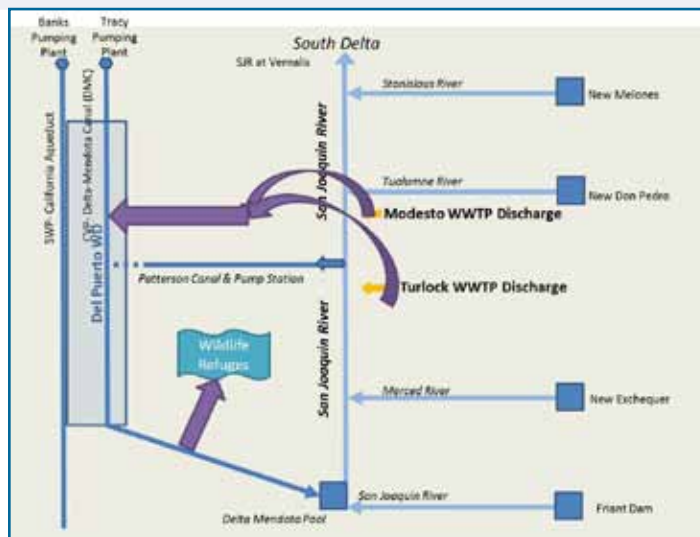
Banks Pumping Plant

Tracy Pumping Plant

South Delta

SJR at Vernalis

Stanislaus River

New Melones

CVP- Delta-Mendota Canal (DMC)

SWP- California Aqueduct

Tualomne River

New Don Pedro

Modesto WWTP Discharge

San Joaquin River

Del Puerto WD

Patterson Canal & Pump Station

Turlock WWTP Discharge

Wildlife Refuges

San Joaquin River

Merced River

New Exchequer

San Joaquin River

Delta Mendota Pool

Friant Dam